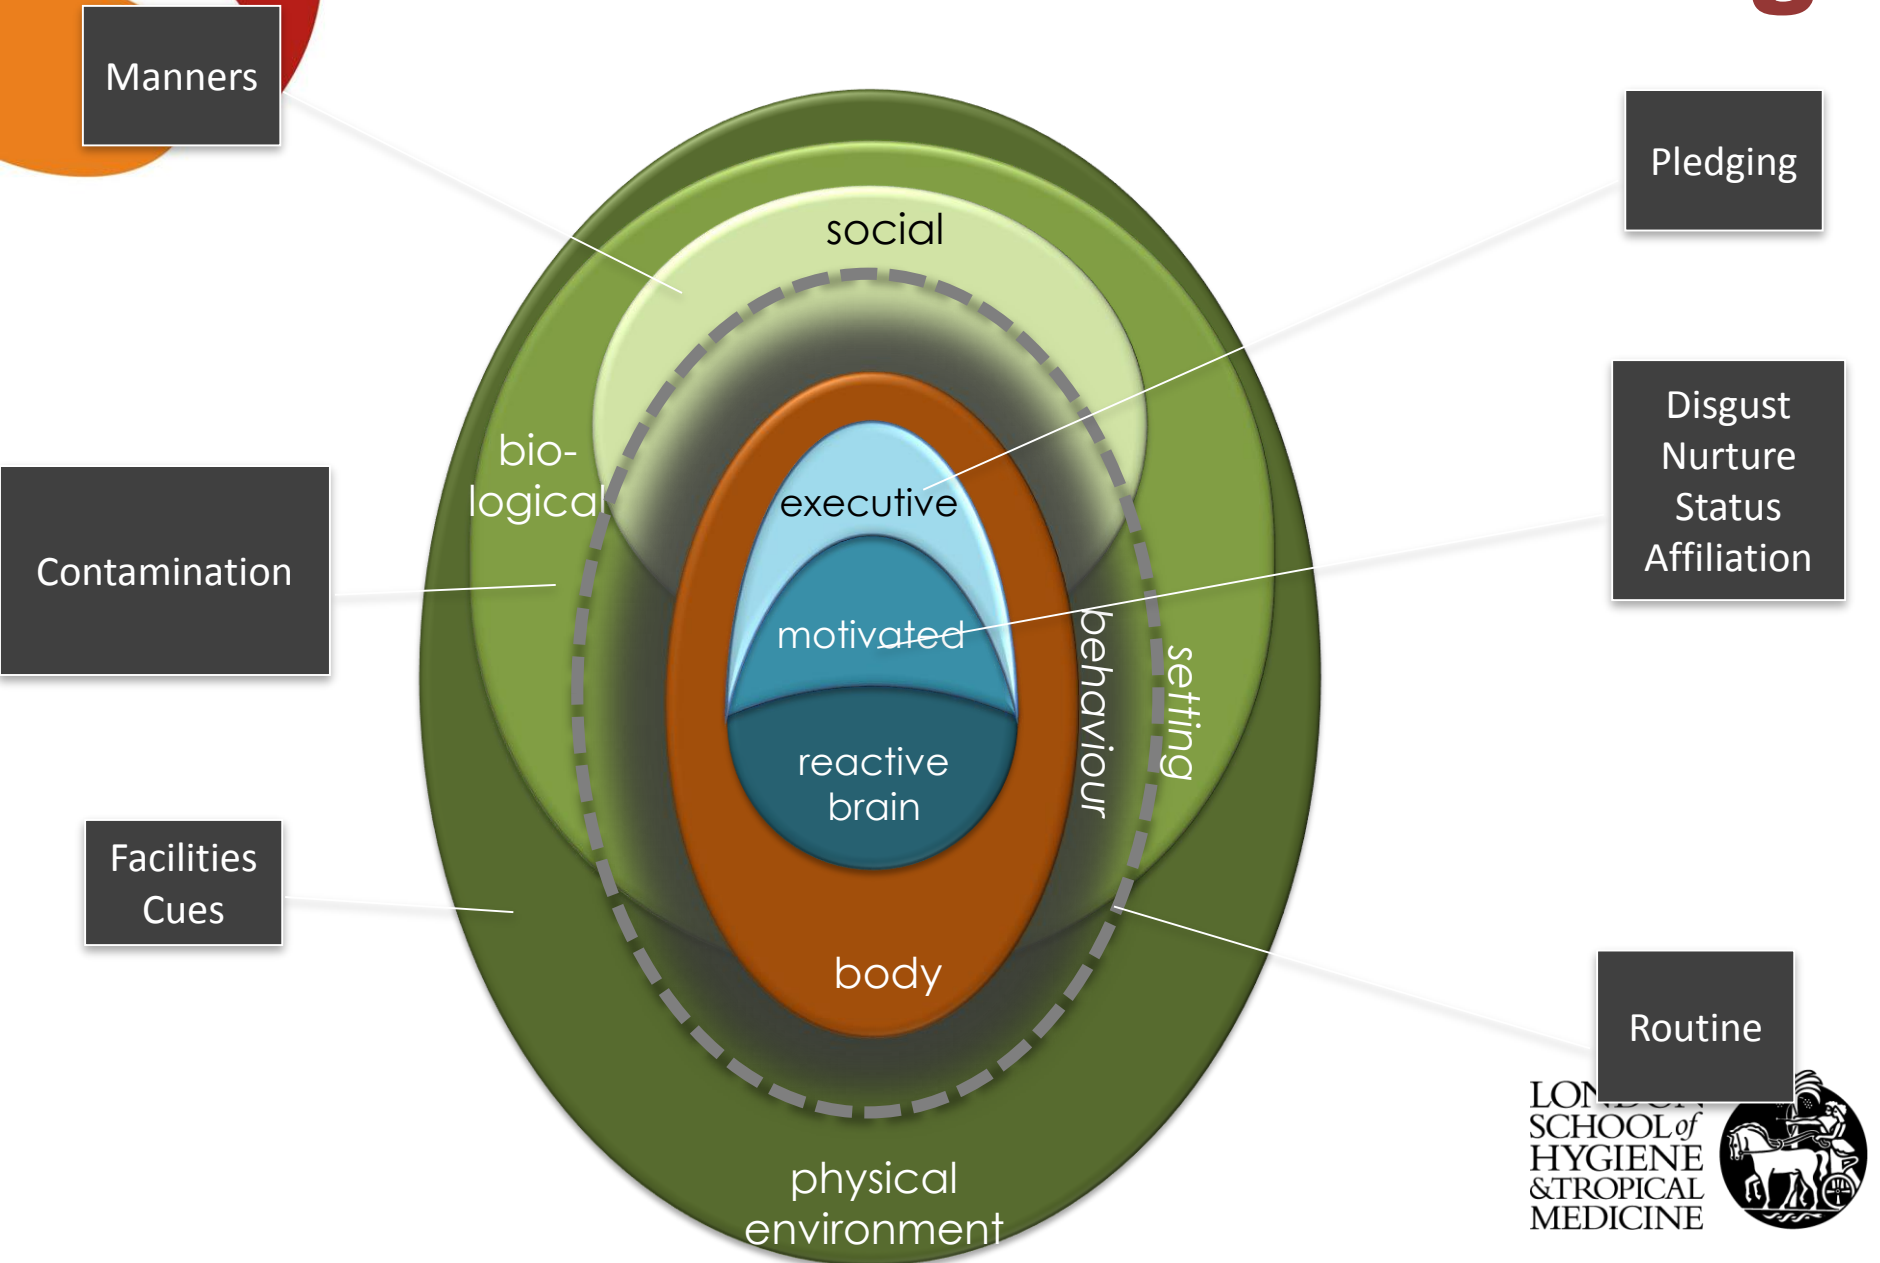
Manners

Pledging

social

bio-
logical

executive

Contamination

Disgust
Nurture
Status
Affiliation

motivated

behaviour

setting

reactive
brain

Facilities
Cues

body

Routine

physical
environment

LO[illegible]
SCHOOL of
HYGIENE
&TROPICAL
MEDICINE